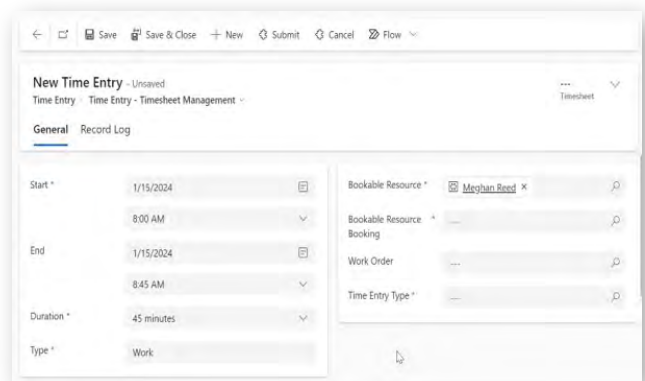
Save Save & Close + New Submit Cancel Flow

New Time Entry - Unsaved
Time Entry › Time Entry - Timesheet Management

--- Timesheet

General Record Log

Start * 1/15/2024
8:00 AM
End 1/15/2024
8:45 AM
Duration * 45 minutes
Type * Work

Bookable Resource * Meghan Reed ×
Bookable Resource Booking * ---
Work Order ---
Time Entry Type * ---